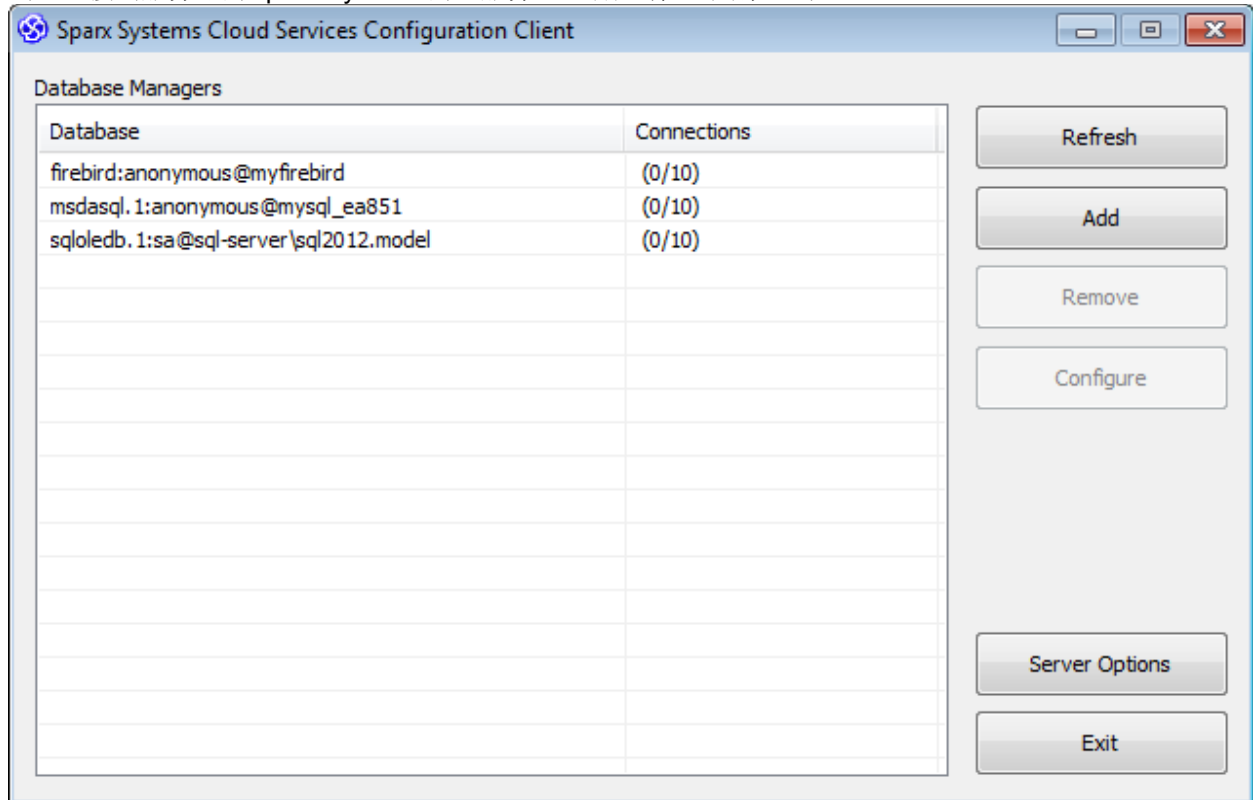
Sparx Systems Cloud Services Configuration Client

Database Managers

| Database | Connections |
|---|---|
| firebird:anonymous@myfirebird | (0/10) |
| msdasql.1:anonymous@mysql_ea851 | (0/10) |
| sqloledb.1:sa@sql-server\sql2012.model | (0/10) |

Refresh

Add

Remove

Configure

Server Options

Exit